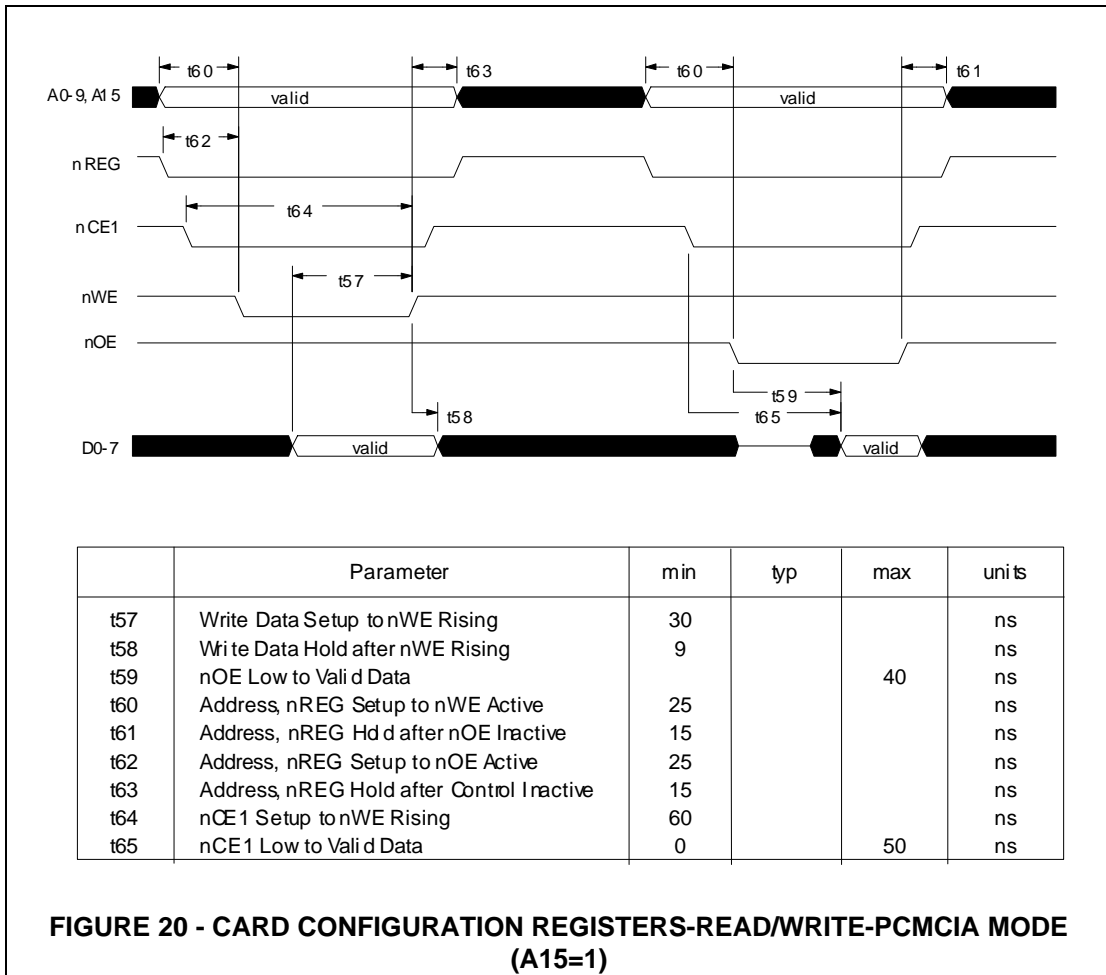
t60

t63

t60

t61

A0-9, A15

valid

valid

t62

nREG

t64

nCE1

t57

nWE

nOE

t59

t58

t65

D0-7

valid

valid

| | Parameter | min | typ | max | units |
|---|---|---|---|---|---|
| t57 | Write Data Setup to nWE Rising | 30 | | | ns |
| t58 | Write Data Hold after nWE Rising | 9 | | | ns |
| t59 | nOE Low to Valid Data | | | 40 | ns |
| t60 | Address, nREG Setup to nWE Active | 25 | | | ns |
| t61 | Address, nREG Hold after nOE Inactive | 15 | | | ns |
| t62 | Address, nREG Setup to nOE Active | 25 | | | ns |
| t63 | Address, nREG Hold after Control Inactive | 15 | | | ns |
| t64 | nCE1 Setup to nWE Rising | 60 | | | ns |
| t65 | nCE1 Low to Valid Data | 0 | | 50 | ns |

FIGURE 20 - CARD CONFIGURATION REGISTERS-READ/WRITE-PCMCIA MODE (A15=1)